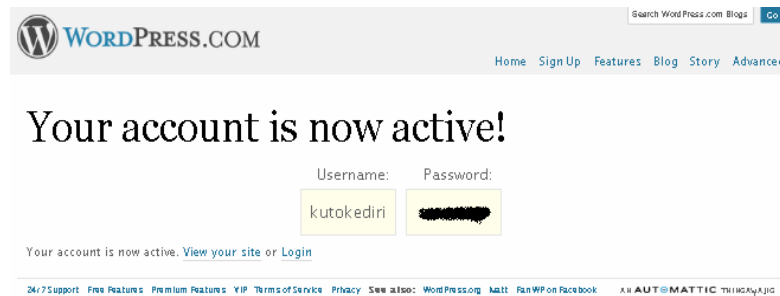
WordPress.com

Search WordPress.com Blogs Go

Home Sign Up Features Blog Story Advance

Your account is now active!

Username: Password:

kutokediri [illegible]

Your account is now active. View your site or Login

24/7 Support Free Features Premium Features VIP Terms of Service Privacy See also: WordPress.org Matt Fan WP on Facebook AN AUTOMATTIC THINGAMAJIG